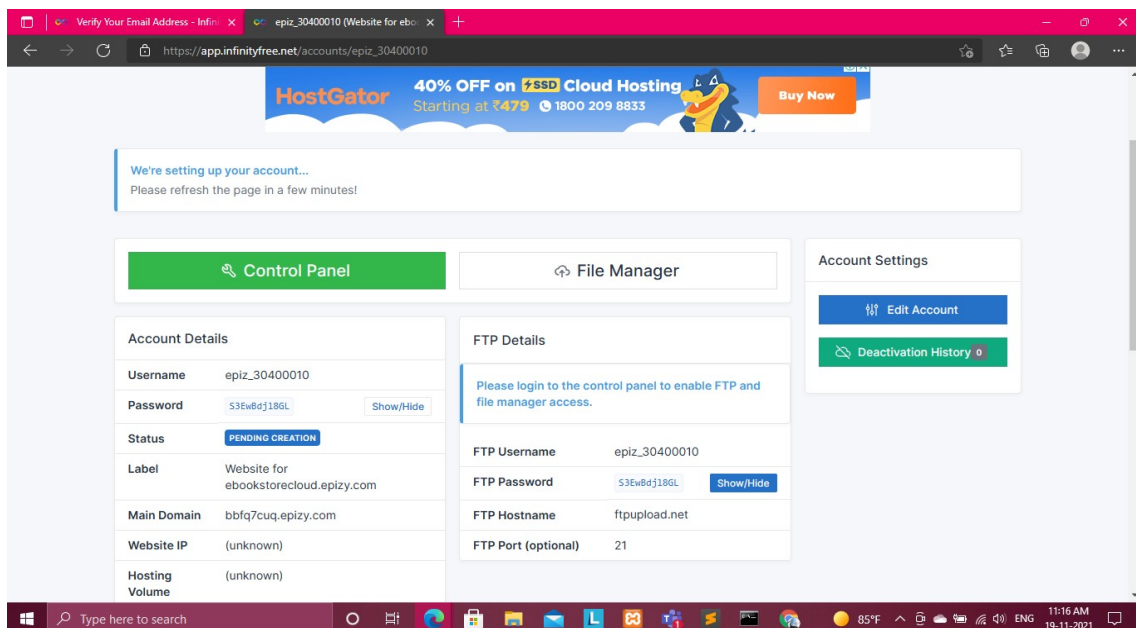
Verify Your Email Address - Infini ×
epiz_30400010 (Website for ebo ×
+

https://app.infinityfree.net/accounts/epiz_30400010

HostGator 40% OFF on SSD Cloud Hosting Starting at ₹479 1800 209 8833 Buy Now

We're setting up your account...
Please refresh the page in a few minutes!

Control Panel
File Manager

Account Settings
Edit Account
Deactivation History 0

Account Details

| | | |
|---|---|---|
| Username | epiz_30400010 | |
| Password | S3EwBdj18GL | Show/Hide |
| Status | PENDING CREATION | |
| Label | Website for ebookstorecloud.epizy.com | |
| Main Domain | bbfq7cuq.epizy.com | |
| Website IP | (unknown) | |
| Hosting Volume | (unknown) | |

FTP Details

Please login to the control panel to enable FTP and file manager access.

| | | |
|---|---|---|
| FTP Username | epiz_30400010 | |
| FTP Password | S3EwBdj18GL | Show/Hide |
| FTP Hostname | ftpupload.net | |
| FTP Port (optional) | 21 | |

Type here to search
85°F ENG 11:16 AM 19-11-2021